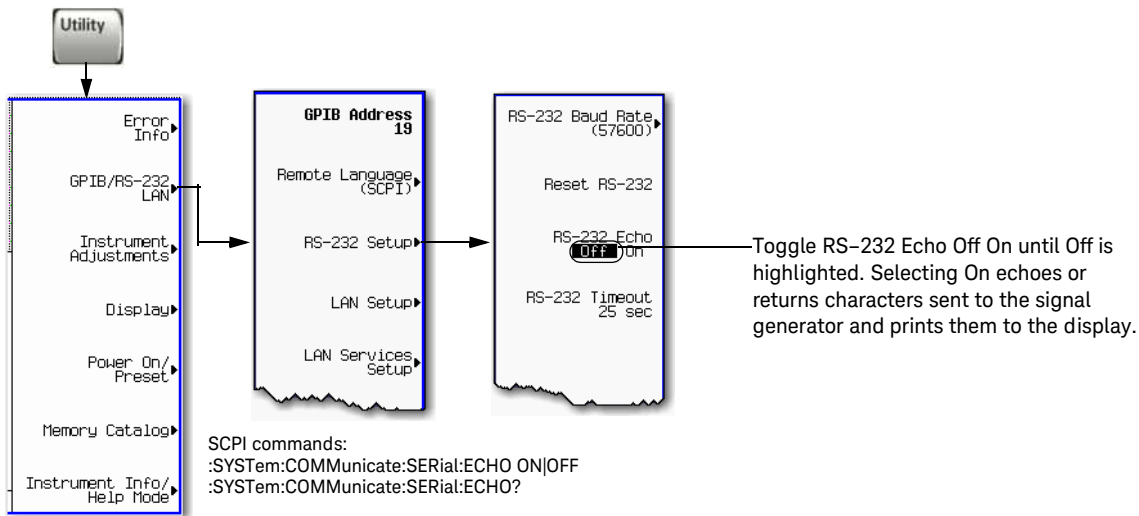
Utility

Error Info

GPIB/RS-232 LAN

Instrument Adjustments

Display

Power On/ Preset

Memory Catalog

Instrument Info/ Help Mode

GPIB Address 19

Remote Language (SCPI)

RS-232 Setup

LAN Setup

LAN Services Setup

RS-232 Baud Rate (57600)

Reset RS-232

RS-232 Echo Off On

RS-232 Timeout 25 sec

Toggle RS–232 Echo Off On until Off is highlighted. Selecting On echoes or returns characters sent to the signal generator and prints them to the display.

SCPI commands:
:SYSTem:COMMunicate:SERial:ECHO ON|OFF
:SYSTem:COMMunicate:SERial:ECHO?